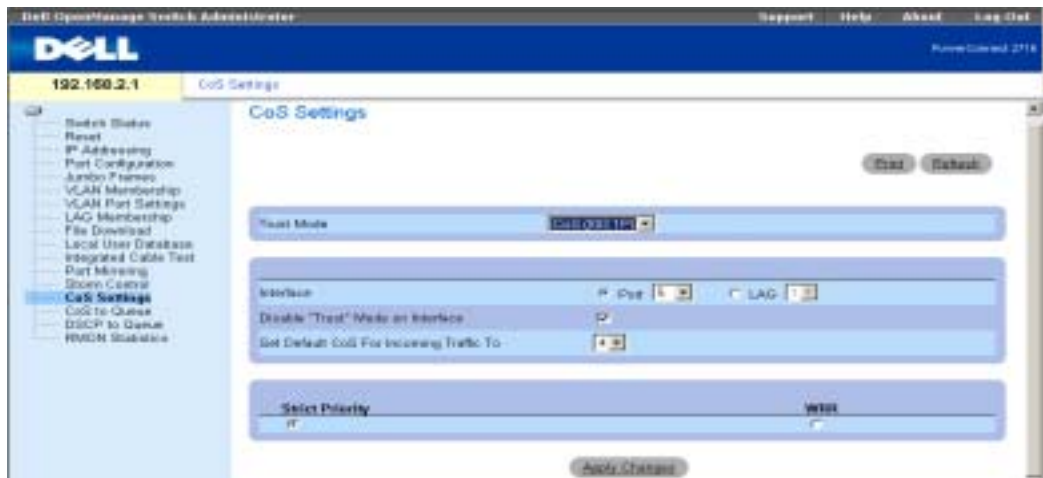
Dell OpenManage Switch Administrator
Support Help About Log Out
DELL
PowerConnect 2716
192.168.2.1
CoS Settings
Switch Status
Reset
IP Addressing
Port Configuration
Jumbo Frames
VLAN Membership
VLAN Port Settings
LAG Membership
File Download
Local User Database
Integrated Cable Test
Port Mirroring
Storm Control
CoS Settings
CoS to Queue
DSCP to Queue
RMON Statistics
CoS Settings
Print Refresh
Trust Mode CoS (802.1P)
Interface Port 5 LAG 1
Disable "Trust" Mode on Interface
Set Default CoS For Incoming Traffic To 4
Strict Priority WRR
Apply Changes